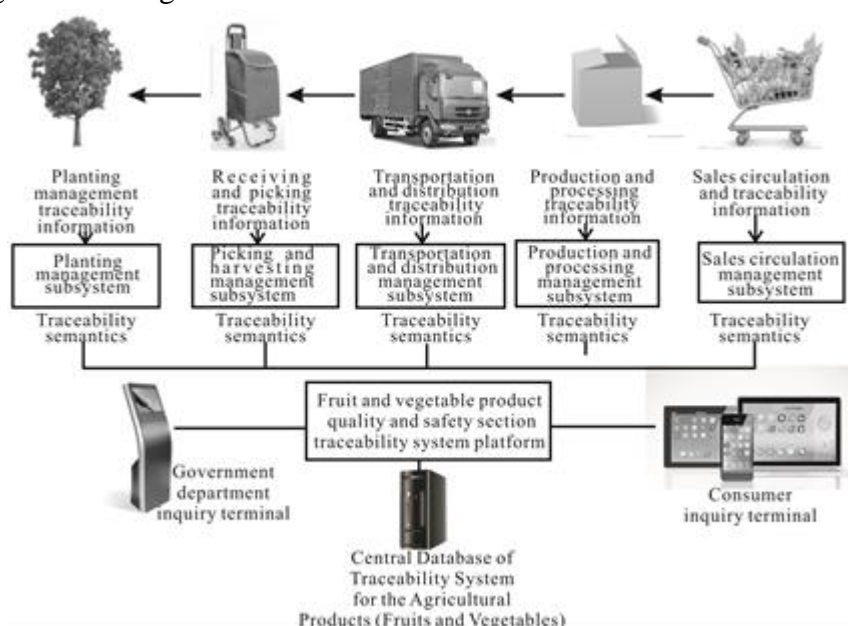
Planting management traceability information

Receiving and picking traceability information

Transportation and distribution traceability information

Production and processing traceability information

Sales circulation and traceability information

Planting management subsystem

Picking and harvesting management subsystem

Transportation and distribution management subsystem

Production and processing management subsystem

Sales circulation management subsystem

Traceability semantics

Traceability semantics

Traceability semantics

Traceability semantics

Traceability semantics

Fruit and vegetable product quality and safety section traceability system platform

Government department inquiry terminal

Consumer inquiry terminal

Central Database of Traceability System for the Agricultural Products (Fruits and Vegetables)